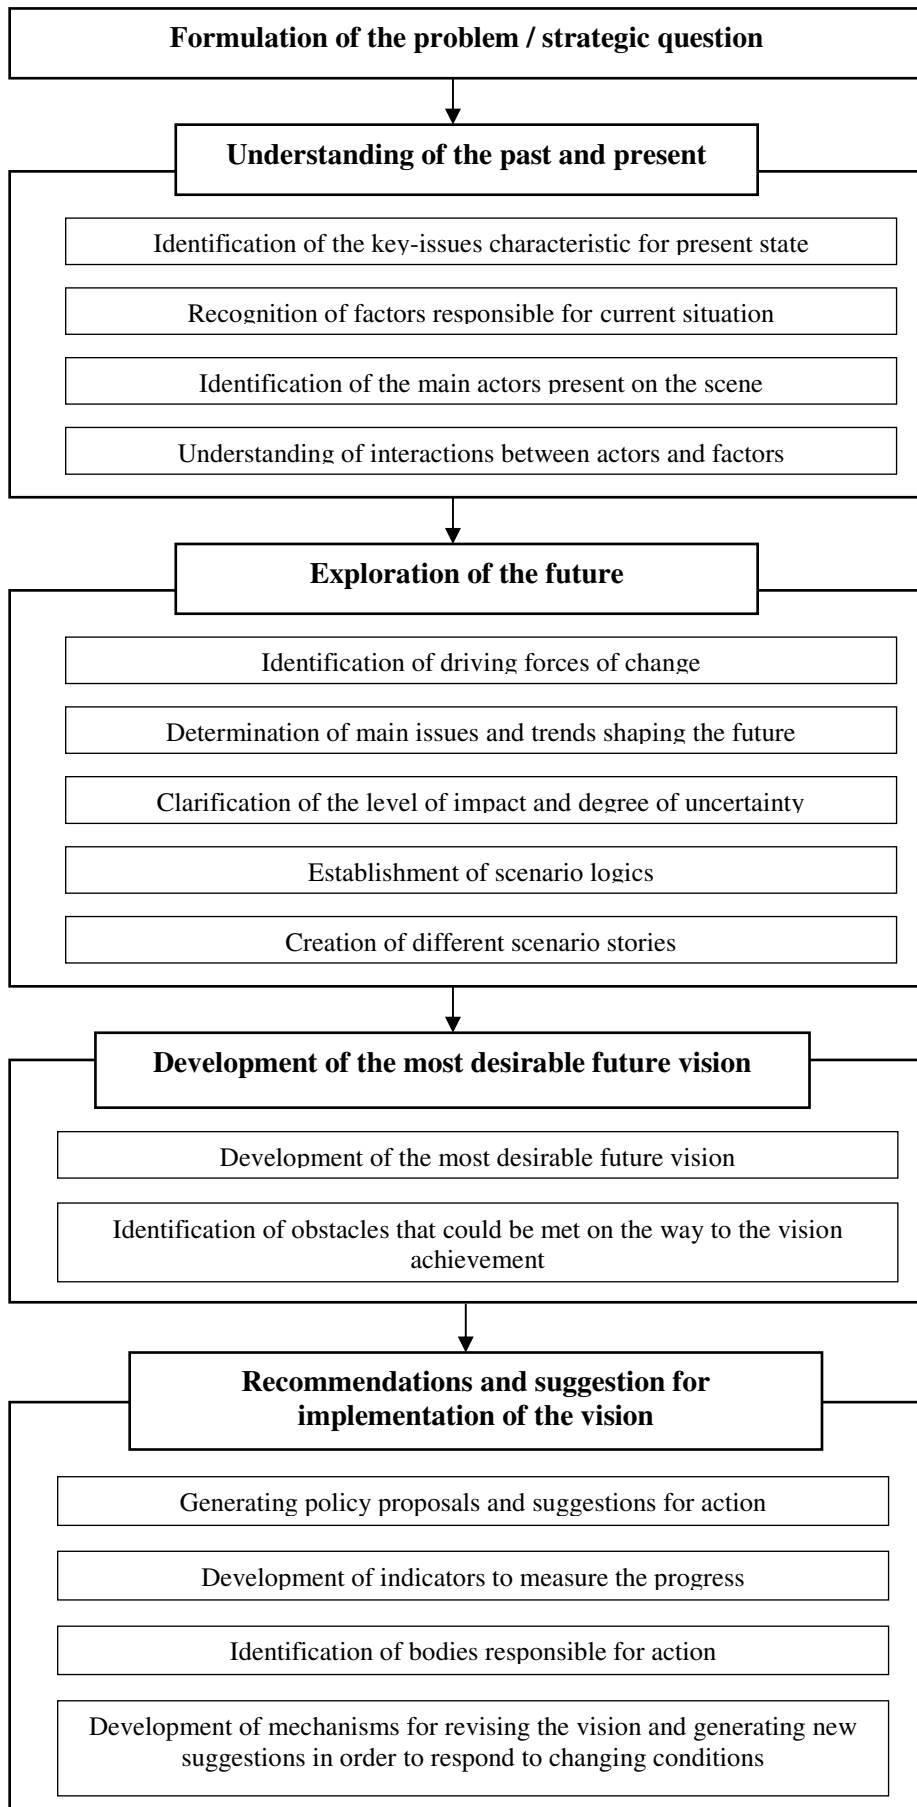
Formulation of the problem / strategic question

Understanding of the past and present

Identification of the key-issues characteristic for present state

Recognition of factors responsible for current situation

Identification of the main actors present on the scene

Understanding of interactions between actors and factors

Exploration of the future

Identification of driving forces of change

Determination of main issues and trends shaping the future

Clarification of the level of impact and degree of uncertainty

Establishment of scenario logics

Creation of different scenario stories

Development of the most desirable future vision

Development of the most desirable future vision

Identification of obstacles that could be met on the way to the vision achievement

Recommendations and suggestion for implementation of the vision

Generating policy proposals and suggestions for action

Development of indicators to measure the progress

Identification of bodies responsible for action

Development of mechanisms for revising the vision and generating new suggestions in order to respond to changing conditions